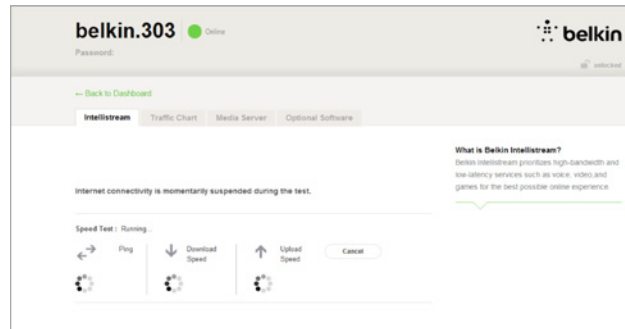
belkin.303 Online

Password:

belkin

unlocked

← Back to Dashboard

Intellistream | Traffic Chart | Media Server | Optional Software

What is Belkin Intellistream?

Belkin Intellistream prioritizes high-bandwidth and low-latency services such as voice, video,and games for the best possible online experience.

Internet connectivity is momentarily suspended during the test.

Speed Test : Running...

Ping

Download Speed

Upload Speed

Cancel